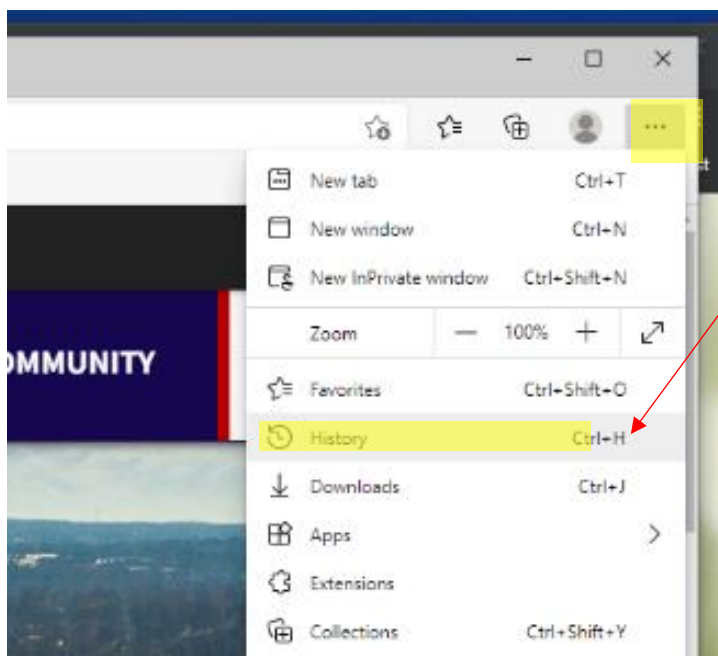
...

New tab Ctrl+T

New window Ctrl+N

New InPrivate window Ctrl+Shift+N

Zoom — 100% +

OMMUNITY

Favorites Ctrl+Shift+O

History Ctrl+H

Downloads Ctrl+J

Apps

Extensions

Collections Ctrl+Shift+Y